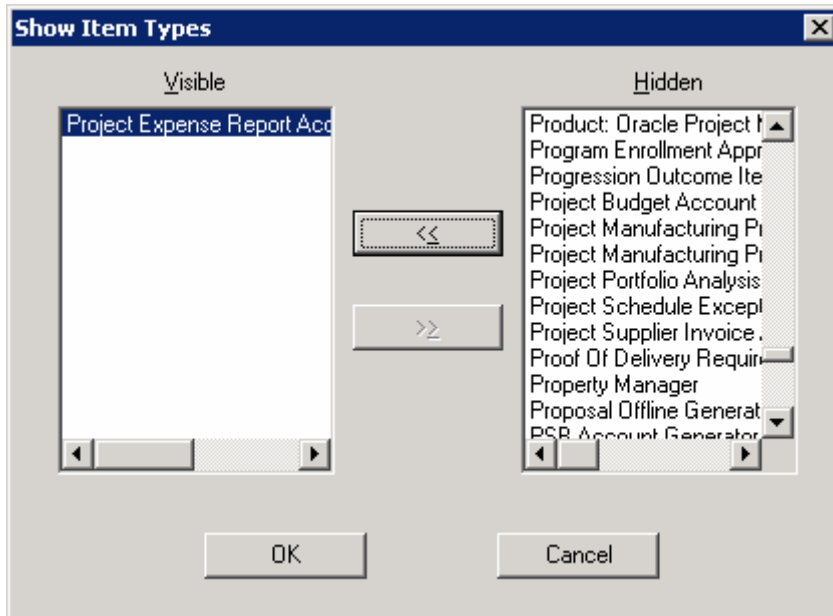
Show Item Types

Visible

Project Expense Report Acc

<<

>>

Hidden

Product: Oracle Project I
Program Enrollment Appr
Progression Outcome Ite
Project Budget Account
Project Manufacturing Pr
Project Manufacturing Pr
Project Portfolio Analysis
Project Schedule Except
Project Supplier Invoice
Proof Of Delivery Requir
Property Manager
Proposal Offline Generat
PSB Account Generator

OK

Cancel